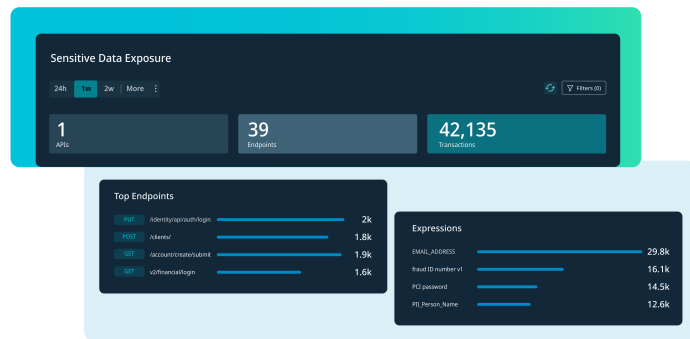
Sensitive Data Exposure

24h 1w 2w More

Filters (0)

1
APIs

39
Endpoints

42,135
Transactions

Top Endpoints

| | | |
|---|---|---|
| PUT | /identity/api/auth/login | 2k |
| POST | /clients/ | 1.8k |
| GET | /account/create/submit | 1.9k |
| GET | v2/financial/login | 1.6k |

Expressions

| | |
|---|---|
| EMAIL_ADDRESS | 29.8k |
| fraud ID number v1 | 16.1k |
| PCI password | 14.5k |
| PII_Person_Name | 12.6k |